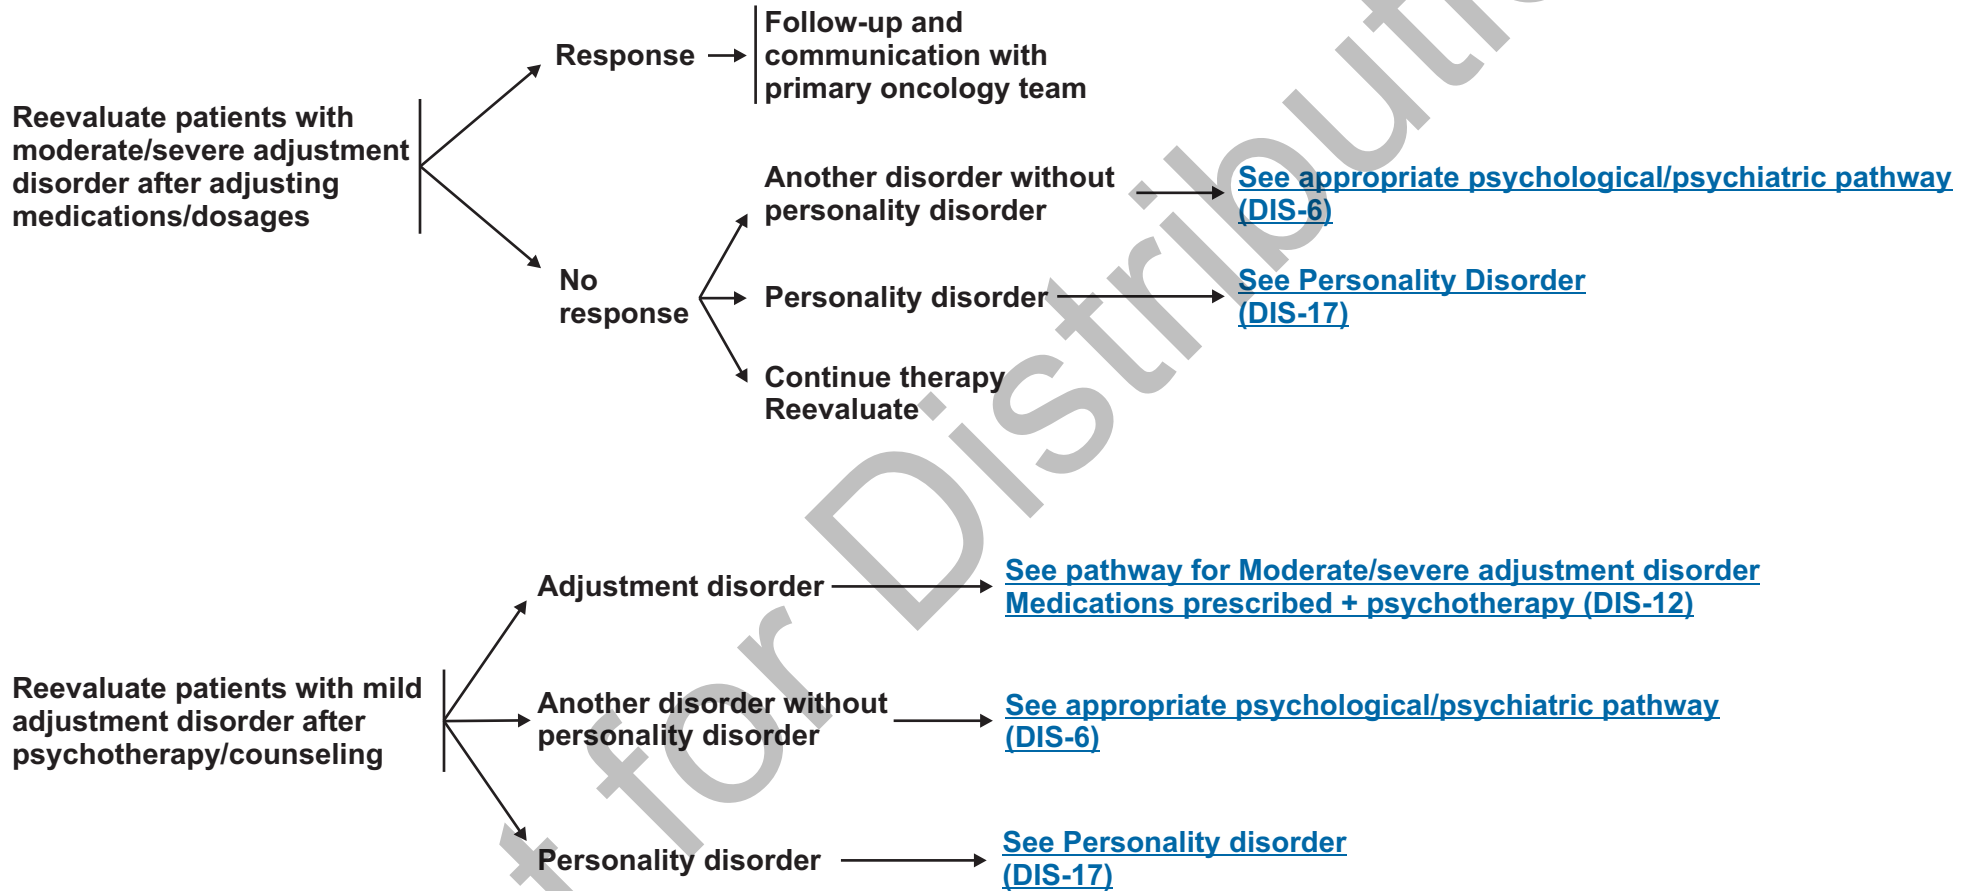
Reevaluate patients with moderate/severe adjustment disorder after adjusting medications/dosages

Response

Follow-up and communication with primary oncology team

No response

Another disorder without personality disorder

See appropriate psychological/psychiatric pathway (DIS-6)

Personality disorder

See Personality Disorder (DIS-17)

Continue therapy
Reevaluate

Reevaluate patients with mild adjustment disorder after psychotherapy/counseling

Adjustment disorder

See pathway for Moderate/severe adjustment disorder Medications prescribed + psychotherapy (DIS-12)

Another disorder without personality disorder

See appropriate psychological/psychiatric pathway (DIS-6)

Personality disorder

See Personality disorder (DIS-17)

t for Distributi